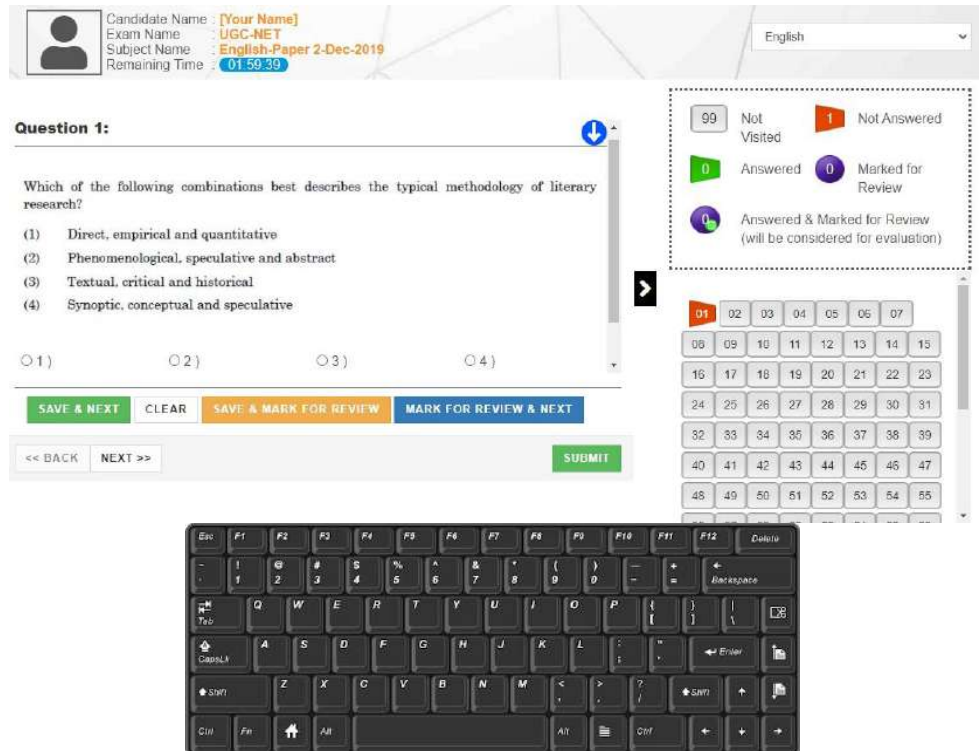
Candidate Name : [Your Name]
Exam Name : UGC-NET
Subject Name : English-Paper 2-Dec-2019
Remaining Time : 01:59:39

English

Question 1:

Which of the following combinations best describes the typical methodology of literary research?

(1) Direct, empirical and quantitative
(2) Phenomenological, speculative and abstract
(3) Textual, critical and historical
(4) Synoptic, conceptual and speculative

1) 2) 3) 4)

SAVE & NEXT CLEAR SAVE & MARK FOR REVIEW MARK FOR REVIEW & NEXT

<< BACK NEXT >> SUBMIT

99 Not Visited
1 Not Answered
0 Answered
0 Marked for Review
0 Answered & Marked for Review (will be considered for evaluation)

| 01 | 02 | 03 | 04 | 05 | 06 | 07 | |
|---|---|---|---|---|---|---|---|
| 08 | 09 | 10 | 11 | 12 | 13 | 14 | 15 |
| 16 | 17 | 18 | 19 | 20 | 21 | 22 | 23 |
| 24 | 25 | 26 | 27 | 28 | 29 | 30 | 31 |
| 32 | 33 | 34 | 35 | 36 | 37 | 38 | 39 |
| 40 | 41 | 42 | 43 | 44 | 45 | 46 | 47 |
| 48 | 49 | 50 | 51 | 52 | 53 | 54 | 55 |

Esc F1 F2 F3 F4 F5 F6 F7 F8 F9 F10 F11 F12 Delete
~ ` ! 1 @ 2 # 3 $ 4 % 5 ^ 6 & 7 * 8 ( 9 ) 0 _ - + = Backspace
Tab Q W E R T Y U I O P { [ } ] | \
CapsLk A S D F G H J K L : ; " ' Enter
Shift Z X C V B N M < , > . ? / Shift
Ctrl Fn Alt Alt Ctrl